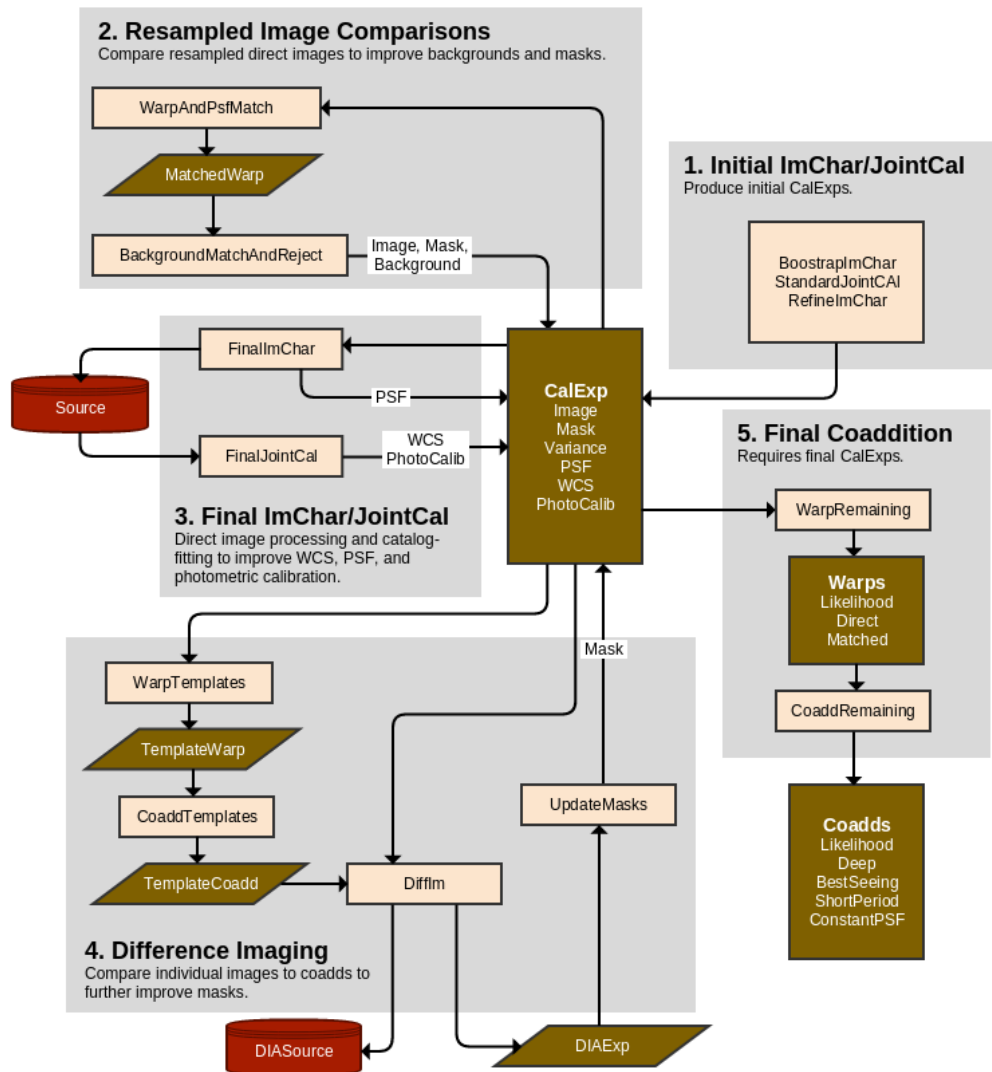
2. Resampled Image Comparisons
Compare resampled direct images to improve backgrounds and masks.

WarpAndPsfMatch

MatchedWarp

BackgroundMatchAndReject

Image, Mask, Background

1. Initial ImChar/JointCal
Produce initial CalExps.

BoostrapImChar
StandardJointCAl
RefineImChar

FinalImChar

Source

PSF

FinalJointCal

WCS
PhotoCalib

CalExp
Image
Mask
Variance
PSF
WCS
PhotoCalib

3. Final ImChar/JointCal
Direct image processing and catalog-fitting to improve WCS, PSF, and photometric calibration.

5. Final Coaddition
Requires final CalExps.

WarpRemaining

Warps
Likelihood
Direct
Matched

CoaddRemaining

Coadds
Likelihood
Deep
BestSeeing
ShortPeriod
ConstantPSF

Mask

WarpTemplates

TemplateWarp

CoaddTemplates

TemplateCoadd

DiffIm

UpdateMasks

4. Difference Imaging
Compare individual images to coadds to further improve masks.

DIASource

DIAExp